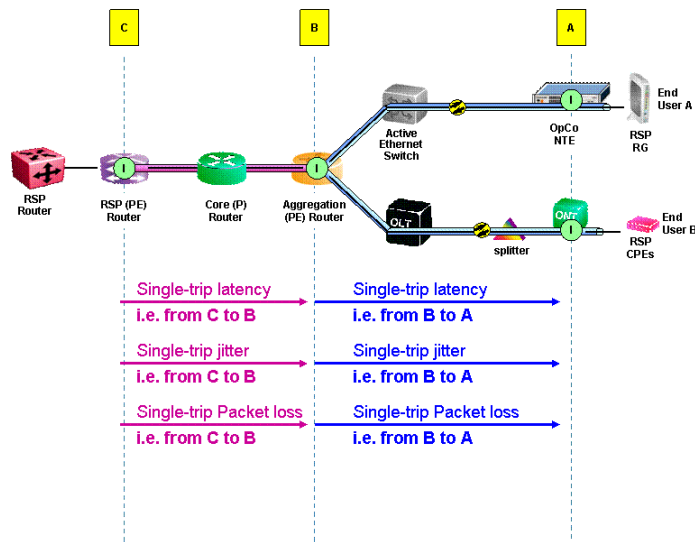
C

B

A

RSP Router

I

RSP (PE) Router

Core (P) Router

I

Aggregation (PE) Router

Active Ethernet Switch

I

OpCo NTE

RSP RG

End User A

OLT

splitter

ONT

I

RSP CPEs

End User B

Single-trip latency
i.e. from C to B

Single-trip latency
i.e. from B to A

Single-trip jitter
i.e. from C to B

Single-trip jitter
i.e. from B to A

Single-trip Packet loss
i.e. from C to B

Single-trip Packet loss
i.e. from B to A